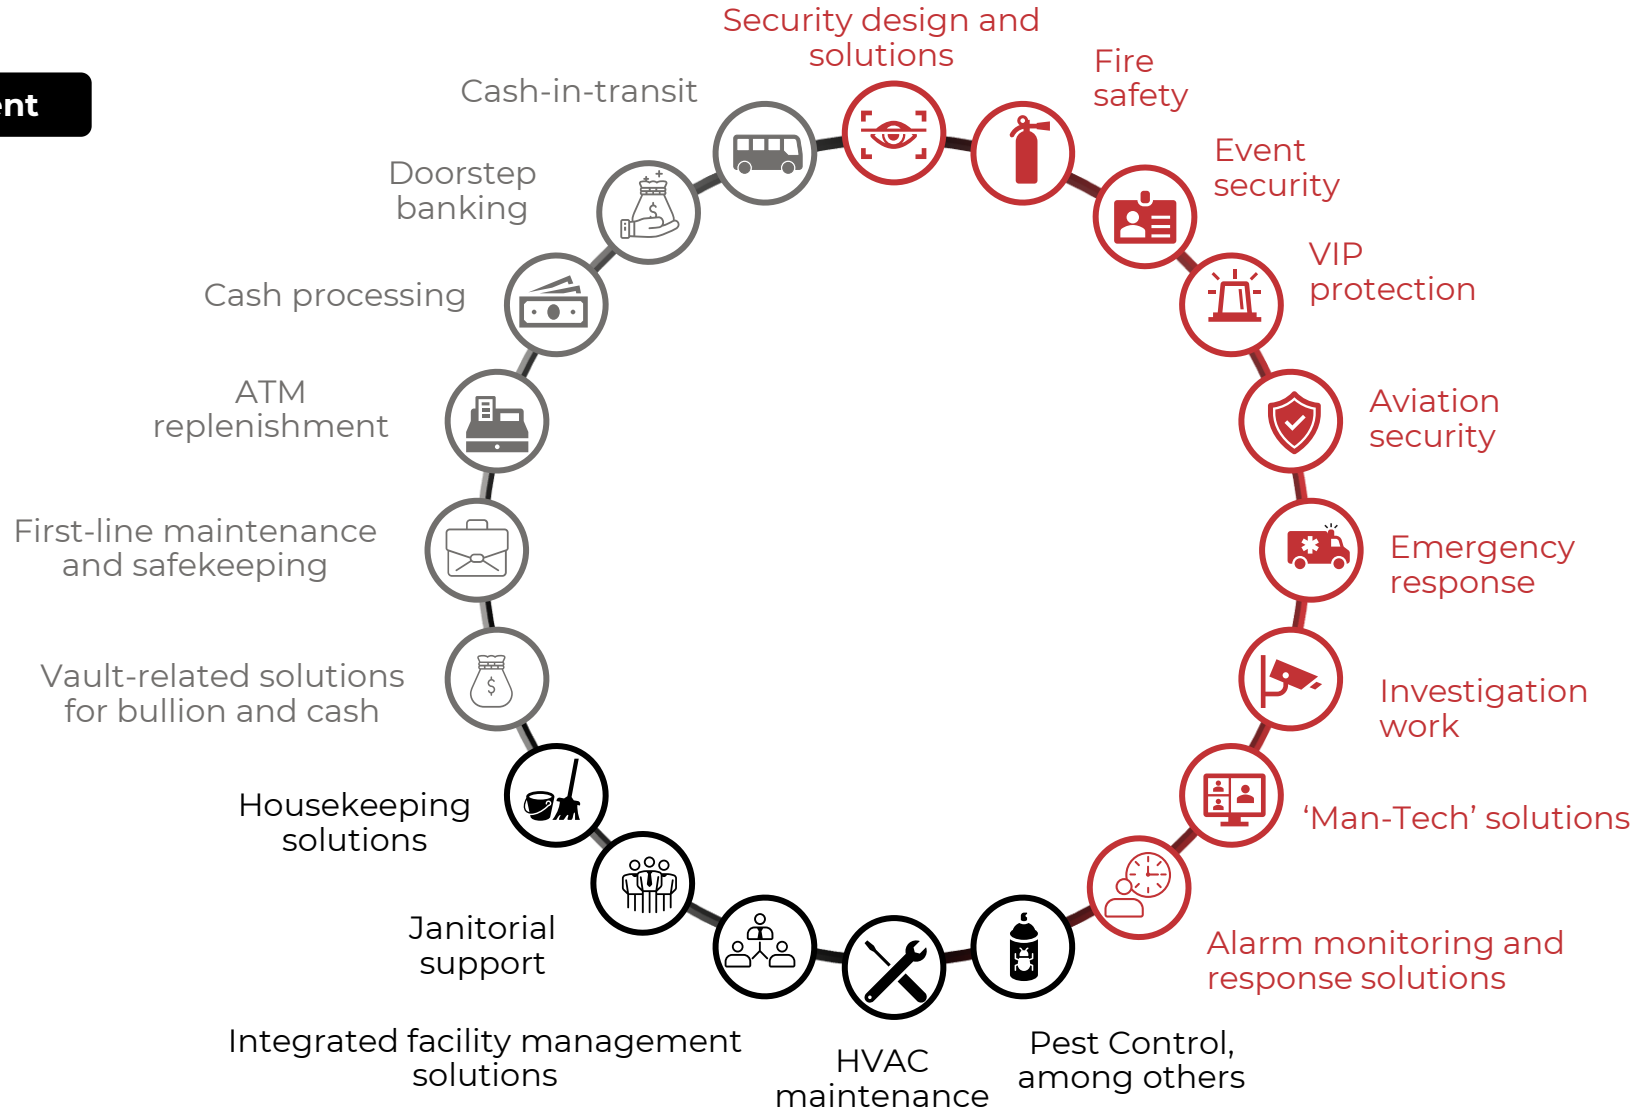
nt

Security design and solutions

Fire safety

Event security

VIP protection

Aviation security

Emergency response

Investigation work

'Man-Tech' solutions

Alarm monitoring and response solutions

Pest Control, among others

HVAC maintenance

Integrated facility management solutions

Janitorial support

Housekeeping solutions

Vault-related solutions for bullion and cash

First-line maintenance and safekeeping

ATM replenishment

Cash processing

Doorstep banking

Cash-in-transit